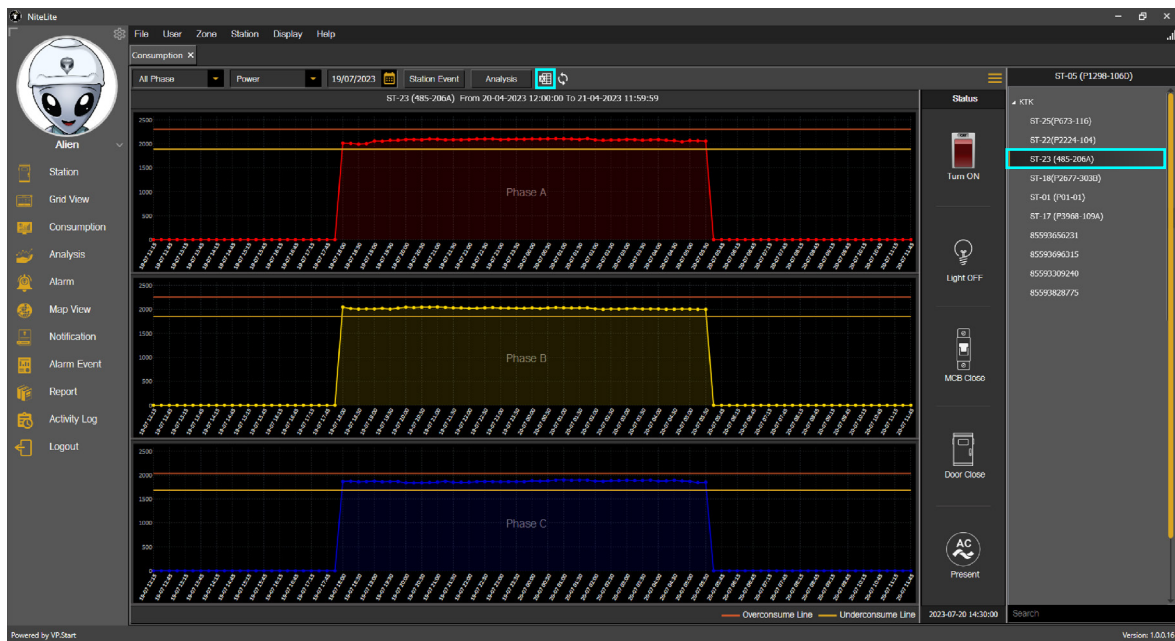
NiteLite

File User Zone Station Display Help

Consumption ×

Alien

Station
Grid View
Consumption
Analysis
Alarm
Map View
Notification
Alarm Event
Report
Activity Log
Logout

All Phase Power 19/07/2023 Station Event Analysis

ST-23 (485-206A) From 20-04-2023 12:00:00 To 21-04-2023 11:59:59

2500
2000
1500
1000
500
0
Phase A

2500
2000
1500
1000
500
0
Phase B

2500
2000
1500
1000
500
0
Phase C

Overconsume Line Underconsume Line

Status

Turn ON

Light OFF

MCB Close

Door Close

AC
Present

2023-07-20 14:30:00

ST-05 (P1298-1060)

KTK
ST-25(P673-116)
ST-22(P2224-104)
ST-23 (485-206A)
ST-18(P2677-303B)
ST-01 (P01-01)
ST-17 (P3968-109A)
85593656231
85593696315
85593309240
85593828775

Search

Powered by VP.Start

Version: 1.0.0.16